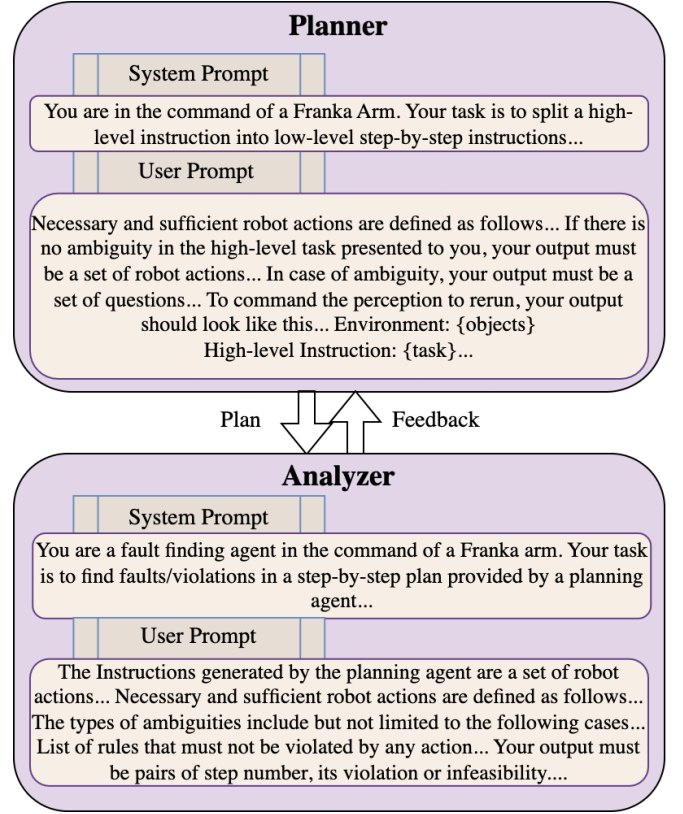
Planner

System Prompt

You are in the command of a Franka Arm. Your task is to split a high-level instruction into low-level step-by-step instructions...

User Prompt

Necessary and sufficient robot actions are defined as follows... If there is no ambiguity in the high-level task presented to you, your output must be a set of robot actions... In case of ambiguity, your output must be a set of questions... To command the perception to rerun, your output should look like this... Environment: {objects}
High-level Instruction: {task}...

Plan

Feedback

Analyzer

System Prompt

You are a fault finding agent in the command of a Franka arm. Your task is to find faults/violations in a step-by-step plan provided by a planning agent...

User Prompt

The Instructions generated by the planning agent are a set of robot actions... Necessary and sufficient robot actions are defined as follows... The types of ambiguities include but not limited to the following cases... List of rules that must not be violated by any action... Your output must be pairs of step number, its violation or infeasibility....